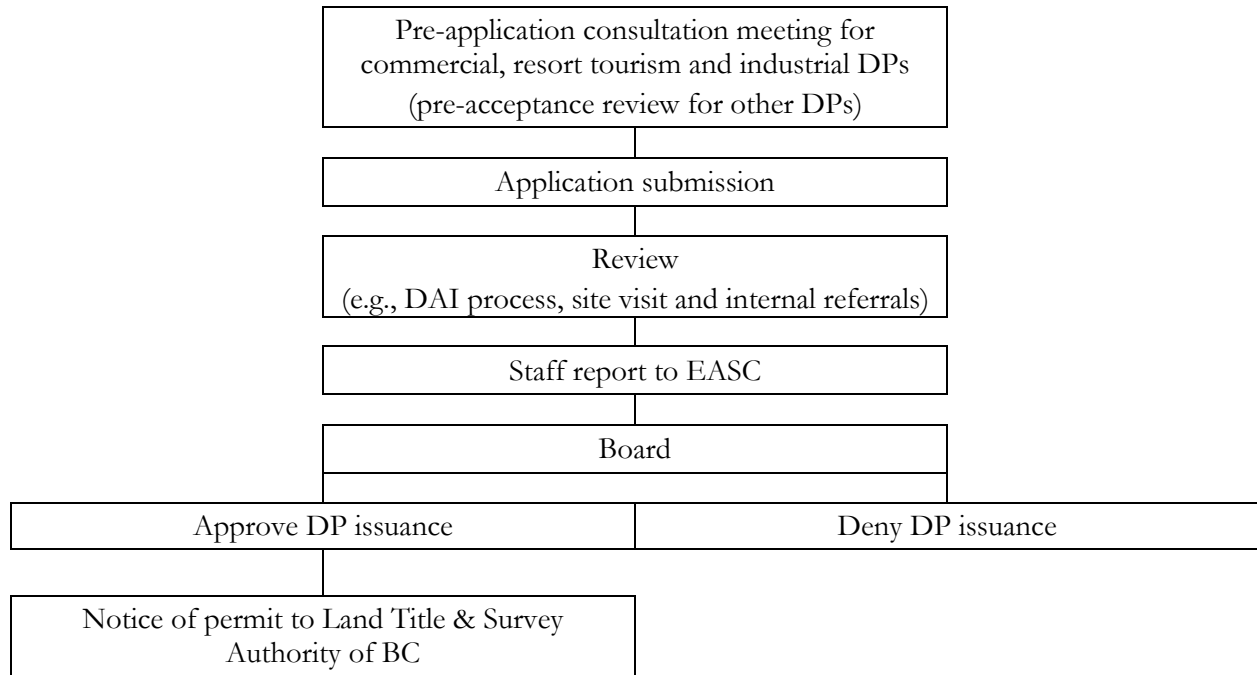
Pre-application consultation meeting for commercial, resort tourism and industrial DPs (pre-acceptance review for other DPs)

Application submission

Review
(e.g., DAI process, site visit and internal referrals)

Staff report to EASC

Board

Approve DP issuance

Deny DP issuance

Notice of permit to Land Title & Survey Authority of BC